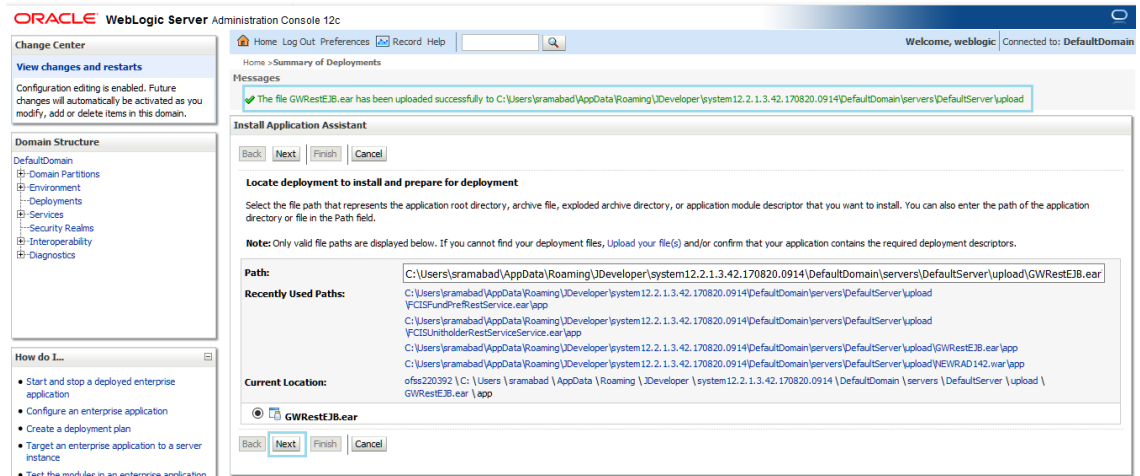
ORACLE WebLogic Server Administration Console 12c

Change Center

View changes and restarts

Configuration editing is enabled. Future changes will automatically be activated as you modify, add or delete items in this domain.

Domain Structure

DefaultDomain
Domain Partitions
Environment
Deployments
Services
Security Realms
Interoperability
Diagnostics

How do I...

• Start and stop a deployed enterprise application
• Configure an enterprise application
• Create a deployment plan
• Target an enterprise application to a server instance
• Test the modules in an enterprise application

Home Log Out Preferences Record Help

Welcome, weblogic Connected to: DefaultDomain

Home >Summary of Deployments

Messages

The file GWRestEJB.ear has been uploaded successfully to C:\Users\sramabad\AppData\Roaming\JDeveloper\system12.2.1.3.42.170820.0914\DefaultDomain\servers\DefaultServer\upload

Install Application Assistant

Back Next Finish Cancel

Locate deployment to install and prepare for deployment

Select the file path that represents the application root directory, archive file, exploded archive directory, or application module descriptor that you want to install. You can also enter the path of the application directory or file in the Path field.

Note: Only valid file paths are displayed below. If you cannot find your deployment files, Upload your file(s) and/or confirm that your application contains the required deployment descriptors.

Path: C:\Users\sramabad\AppData\Roaming\JDeveloper\system12.2.1.3.42.170820.0914\DefaultDomain\servers\DefaultServer\upload\GWRestEJB.ear

Recently Used Paths:
C:\Users\sramabad\AppData\Roaming\JDeveloper\system12.2.1.3.42.170820.0914\DefaultDomain\servers\DefaultServer\upload\FCISFundPrefRestService.ear\app
C:\Users\sramabad\AppData\Roaming\JDeveloper\system12.2.1.3.42.170820.0914\DefaultDomain\servers\DefaultServer\upload\FCISUnitholderRestServiceService.ear\app
C:\Users\sramabad\AppData\Roaming\JDeveloper\system12.2.1.3.42.170820.0914\DefaultDomain\servers\DefaultServer\upload\GWRestEJB.ear\app
C:\Users\sramabad\AppData\Roaming\JDeveloper\system12.2.1.3.42.170820.0914\DefaultDomain\servers\DefaultServer\upload\NEWRAD142.war\app

Current Location: ofss220392 \ C: \ Users \ sramabad \ AppData \ Roaming \ JDeveloper \ system12.2.1.3.42.170820.0914 \ DefaultDomain \ servers \ DefaultServer \ upload \ GWRestEJB.ear \ app

GWRestEJB.ear

Back Next Finish Cancel